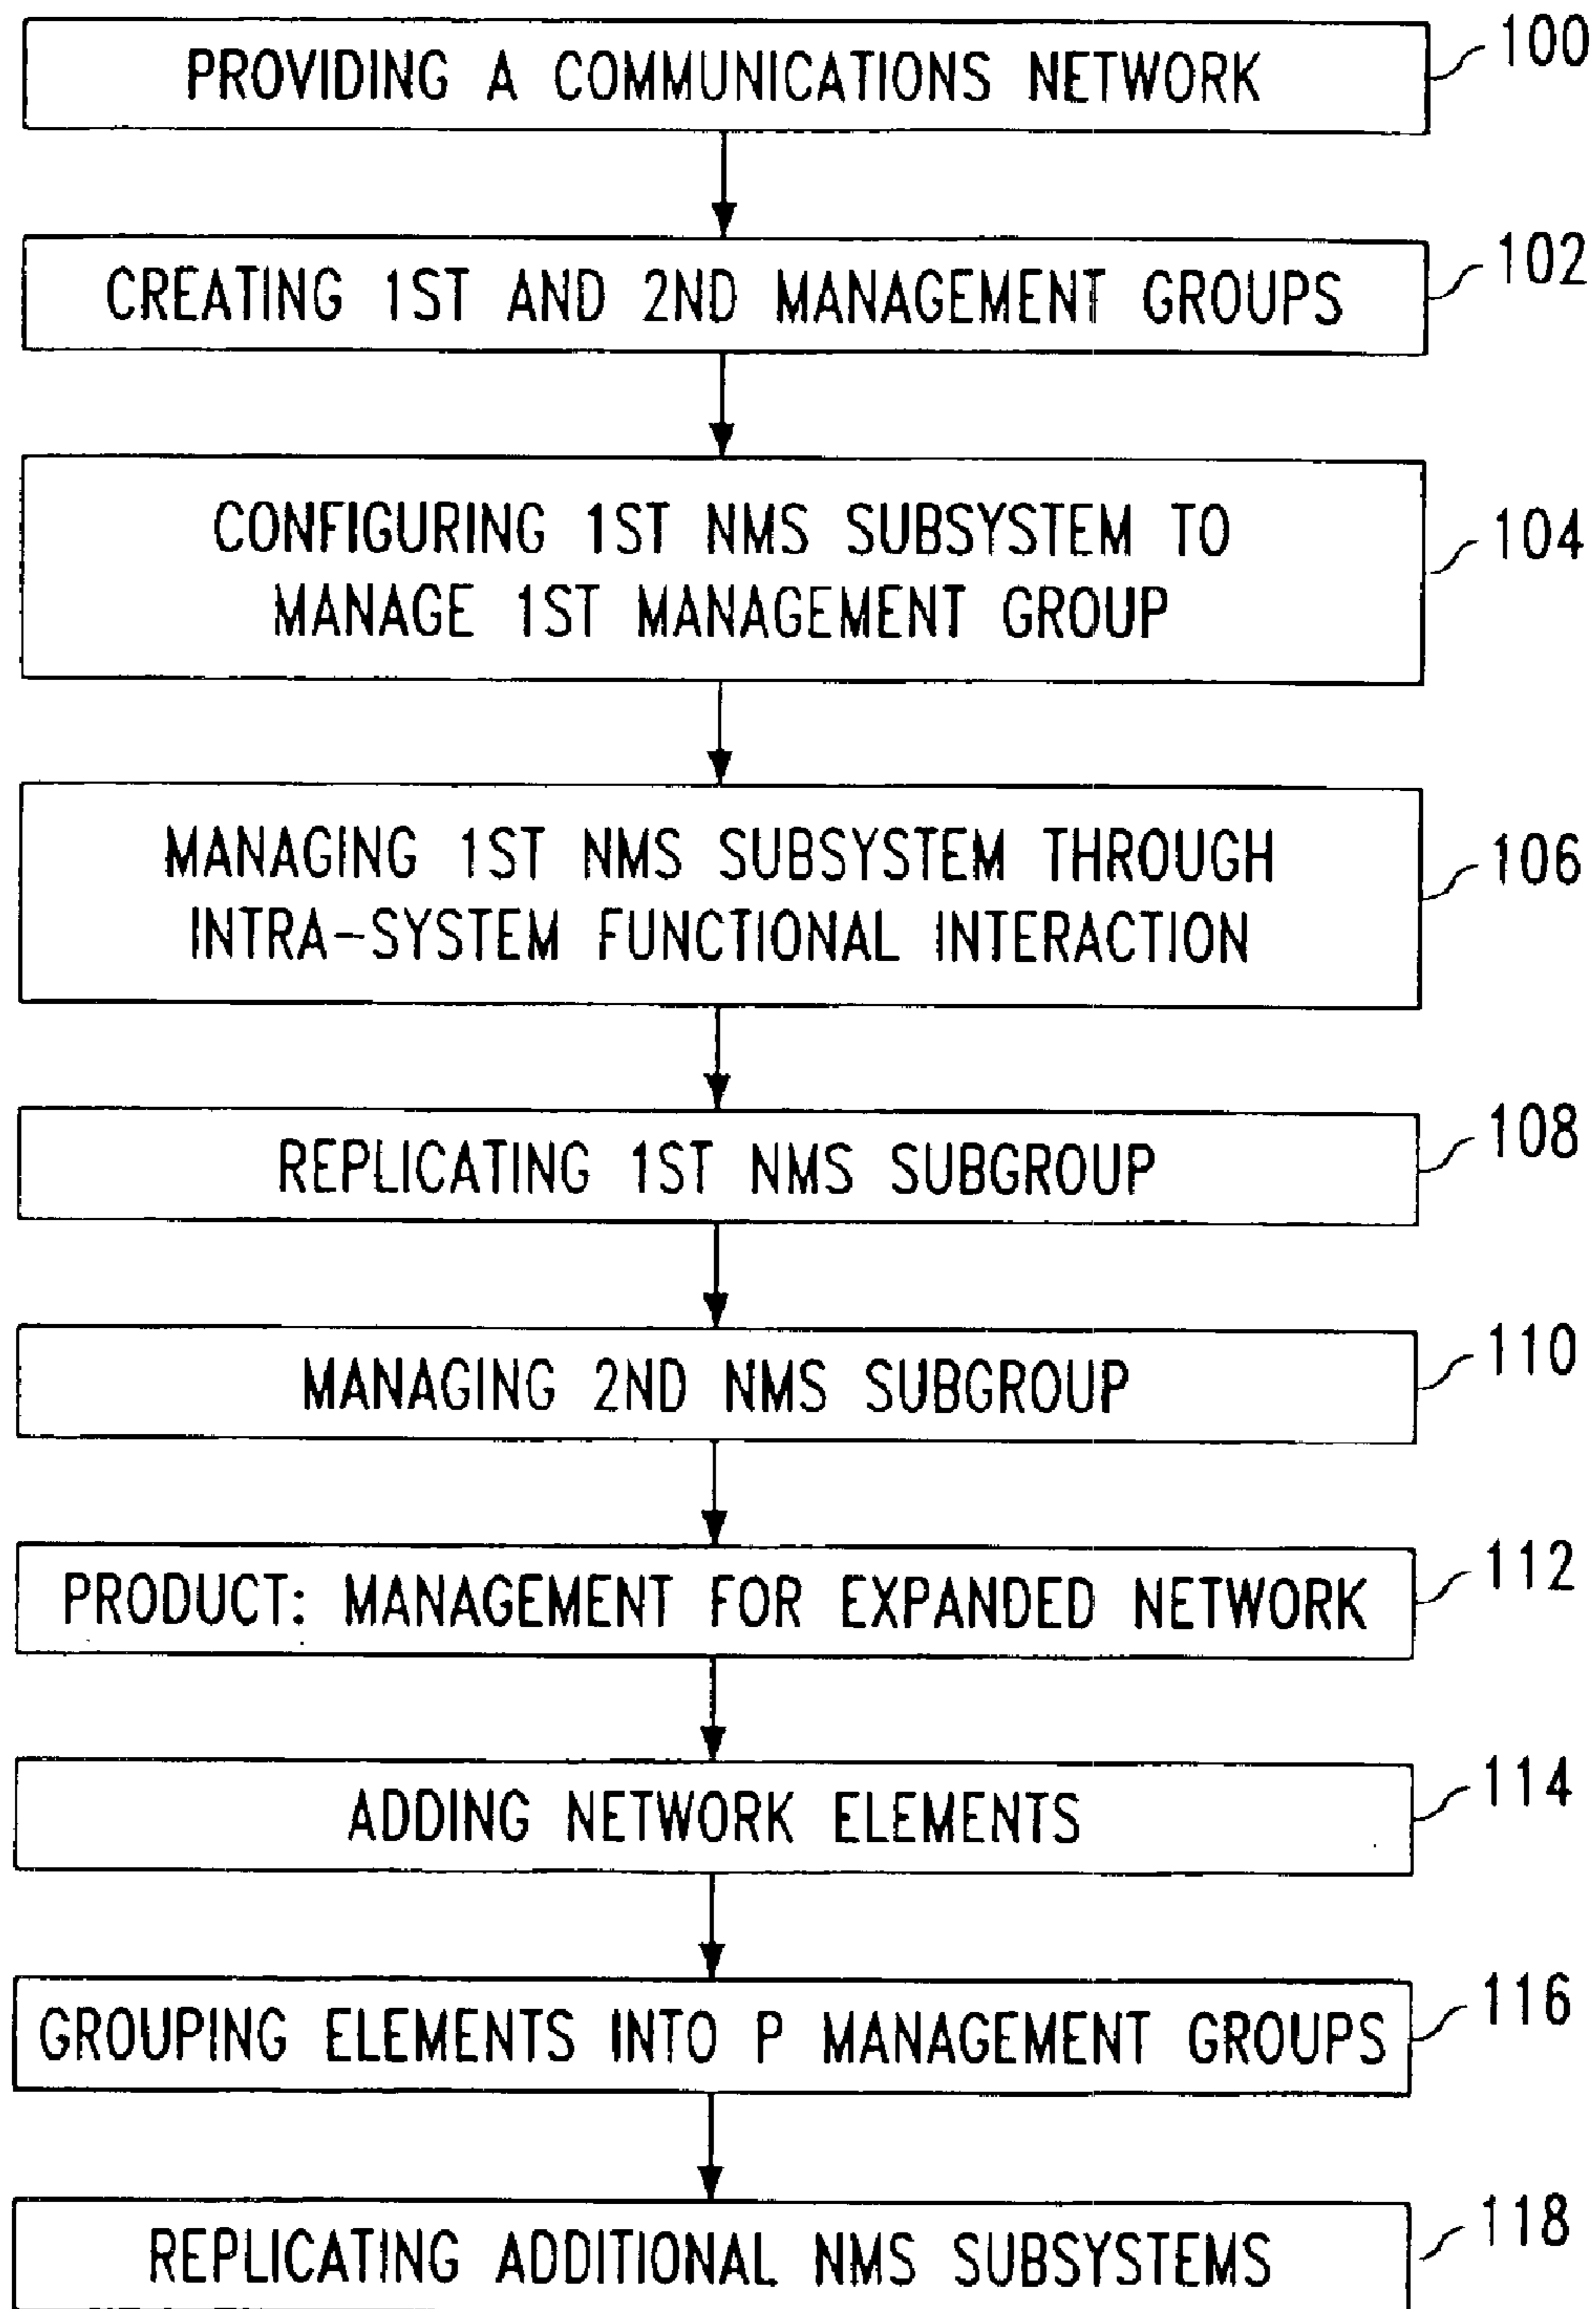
PROVIDING A COMMUNICATIONS NETWORK
100

CREATING 1ST AND 2ND MANAGEMENT GROUPS
102

CONFIGURING 1ST NMS SUBSYSTEM TO MANAGE 1ST MANAGEMENT GROUP
104

MANAGING 1ST NMS SUBSYSTEM THROUGH INTRA-SYSTEM FUNCTIONAL INTERACTION
106

REPLICATING 1ST NMS SUBGROUP
108

MANAGING 2ND NMS SUBGROUP
110

PRODUCT: MANAGEMENT FOR EXPANDED NETWORK
112

ADDING NETWORK ELEMENTS
114

GROUPING ELEMENTS INTO P MANAGEMENT GROUPS
116

REPLICATING ADDITIONAL NMS SUBSYSTEMS
118